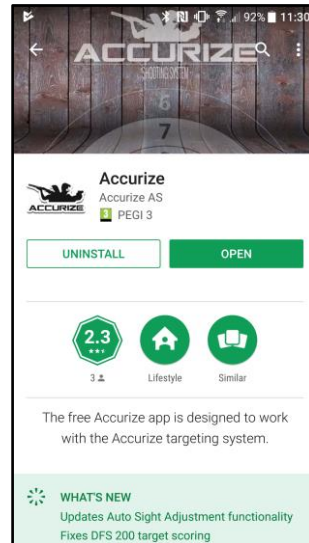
92% 11:30

ACCURIZE
SHOOTING SYSTEM

6
7

ACCURIZE

Accurize
Accurize AS
3 PEGI 3

UNINSTALL

OPEN

2.3
★★★

3

Lifestyle

Similar

The free Accurize app is designed to work with the Accurize targeting system.

WHAT'S NEW
Updates Auto Sight Adjustment functionality
Fixes DFS 200 target scoring